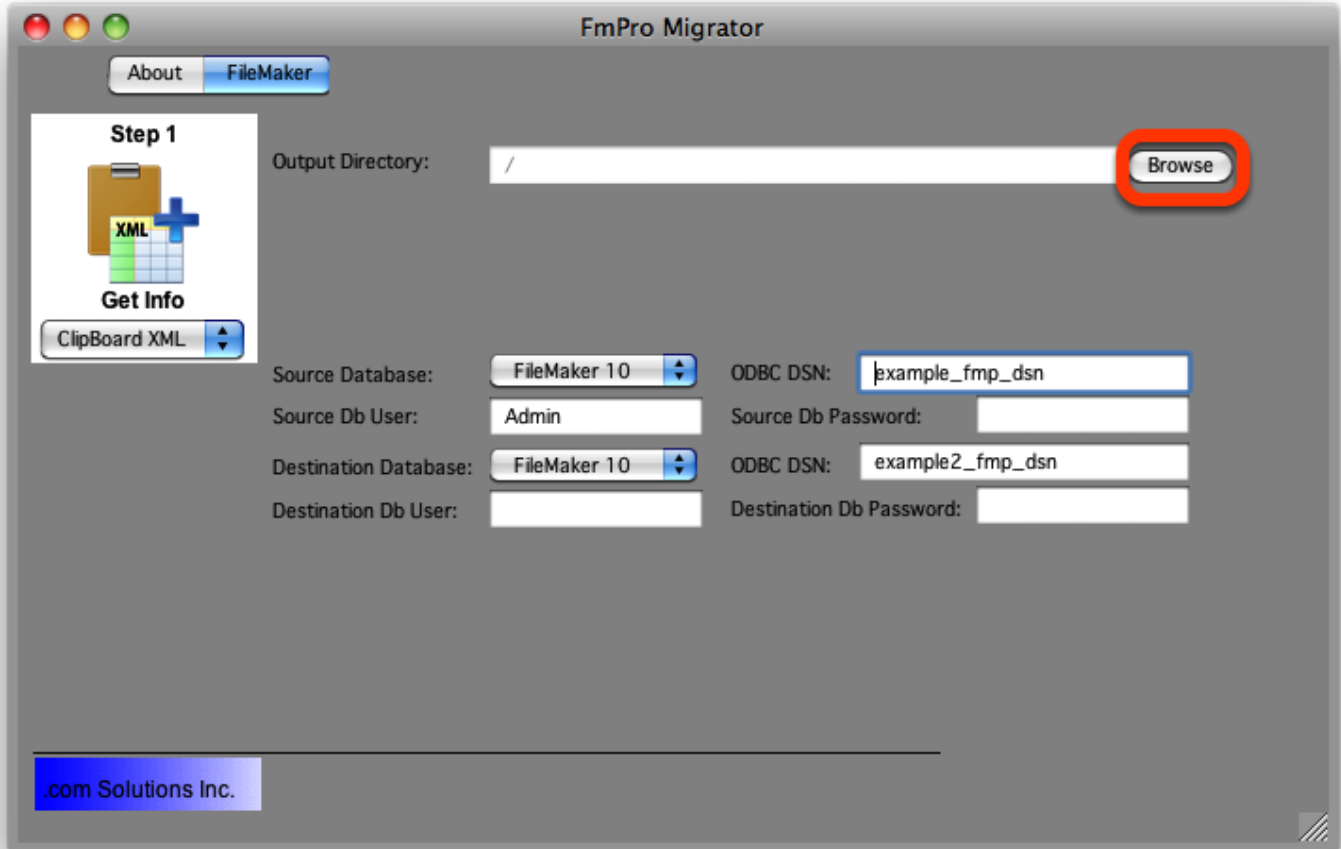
FmPro Migrator

About FileMaker

Step 1

XML

Get Info

ClipBoard XML

Output Directory: /

Browse

Source Database: FileMaker 10

ODBC DSN: example_fmp_dsn

Source Db User: Admin

Source Db Password:

Destination Database: FileMaker 10

ODBC DSN: example2_fmp_dsn

Destination Db User:

Destination Db Password:

.com Solutions Inc.